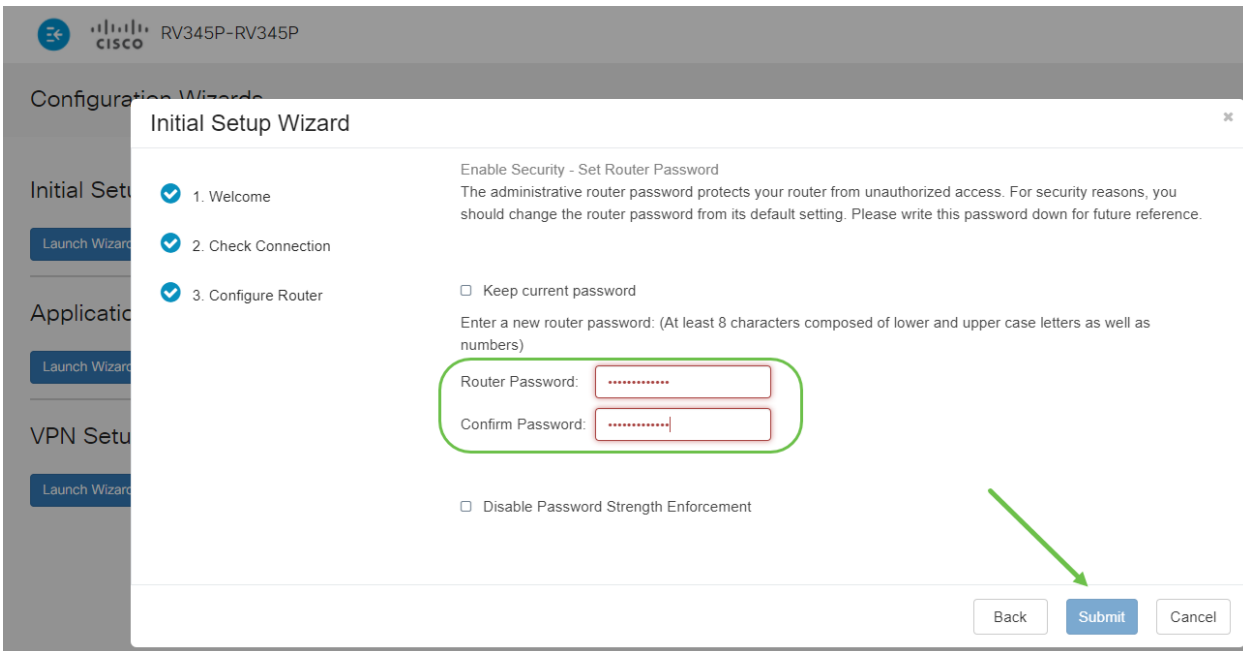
cisco RV345P-RV345P

Configura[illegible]

Initial Setu

Launch Wizard

Applicatio

Launch Wizard

VPN Setu

Launch Wizard

Initial Setup Wizard

×

1. Welcome

2. Check Connection

3. Configure Router

Enable Security - Set Router Password

The administrative router password protects your router from unauthorized access. For security reasons, you should change the router password from its default setting. Please write this password down for future reference.

Keep current password

Enter a new router password: (At least 8 characters composed of lower and upper case letters as well as numbers)

Router Password: •••••••••••••

Confirm Password: •••••••••••••

Disable Password Strength Enforcement

Back Submit Cancel